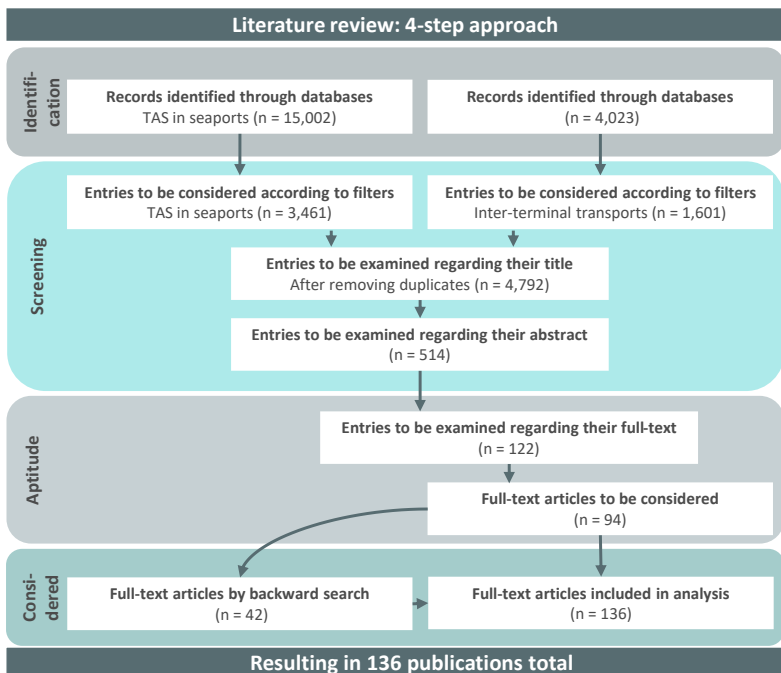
Literature review: 4-step approach

Identifi-cation

Records identified through databases
TAS in seaports (n = 15,002)

Records identified through databases
(n = 4,023)

Screening

Entries to be considered according to filters
TAS in seaports (n = 3,461)

Entries to be considered according to filters
Inter-terminal transports (n = 1,601)

Entries to be examined regarding their title
After removing duplicates (n = 4,792)

Entries to be examined regarding their abstract
(n = 514)

Aptitude

Entries to be examined regarding their full-text
(n = 122)

Full-text articles to be considered
(n = 94)

Consi-dered

Full-text articles by backward search
(n = 42)

Full-text articles included in analysis
(n = 136)

Resulting in 136 publications total